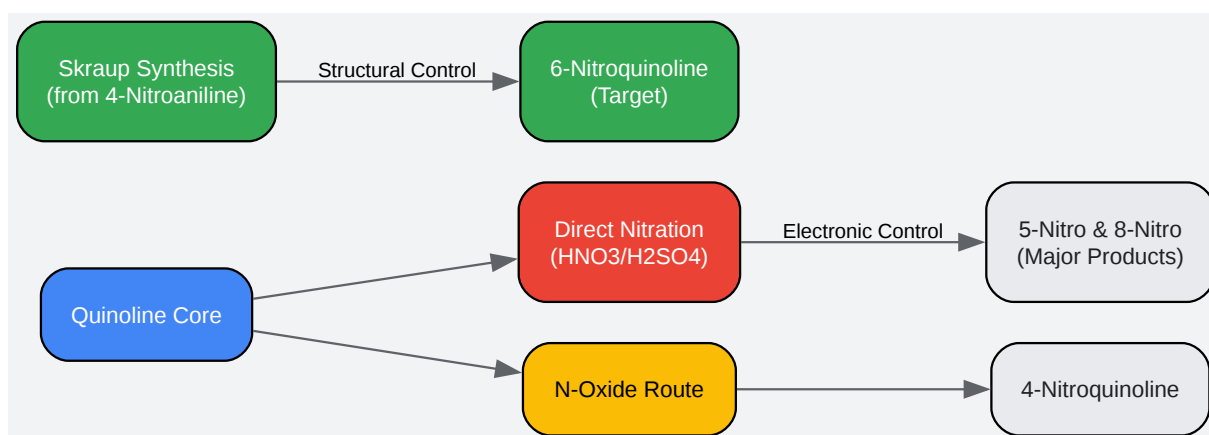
Skraup Synthesis (from 4-Nitroaniline)

Structural Control

6-Nitroquinoline (Target)

Quinoline Core

Direct Nitration (HNO3/H2SO4)

Electronic Control

5-Nitro & 8-Nitro (Major Products)

N-Oxide Route

4-Nitroquinoline